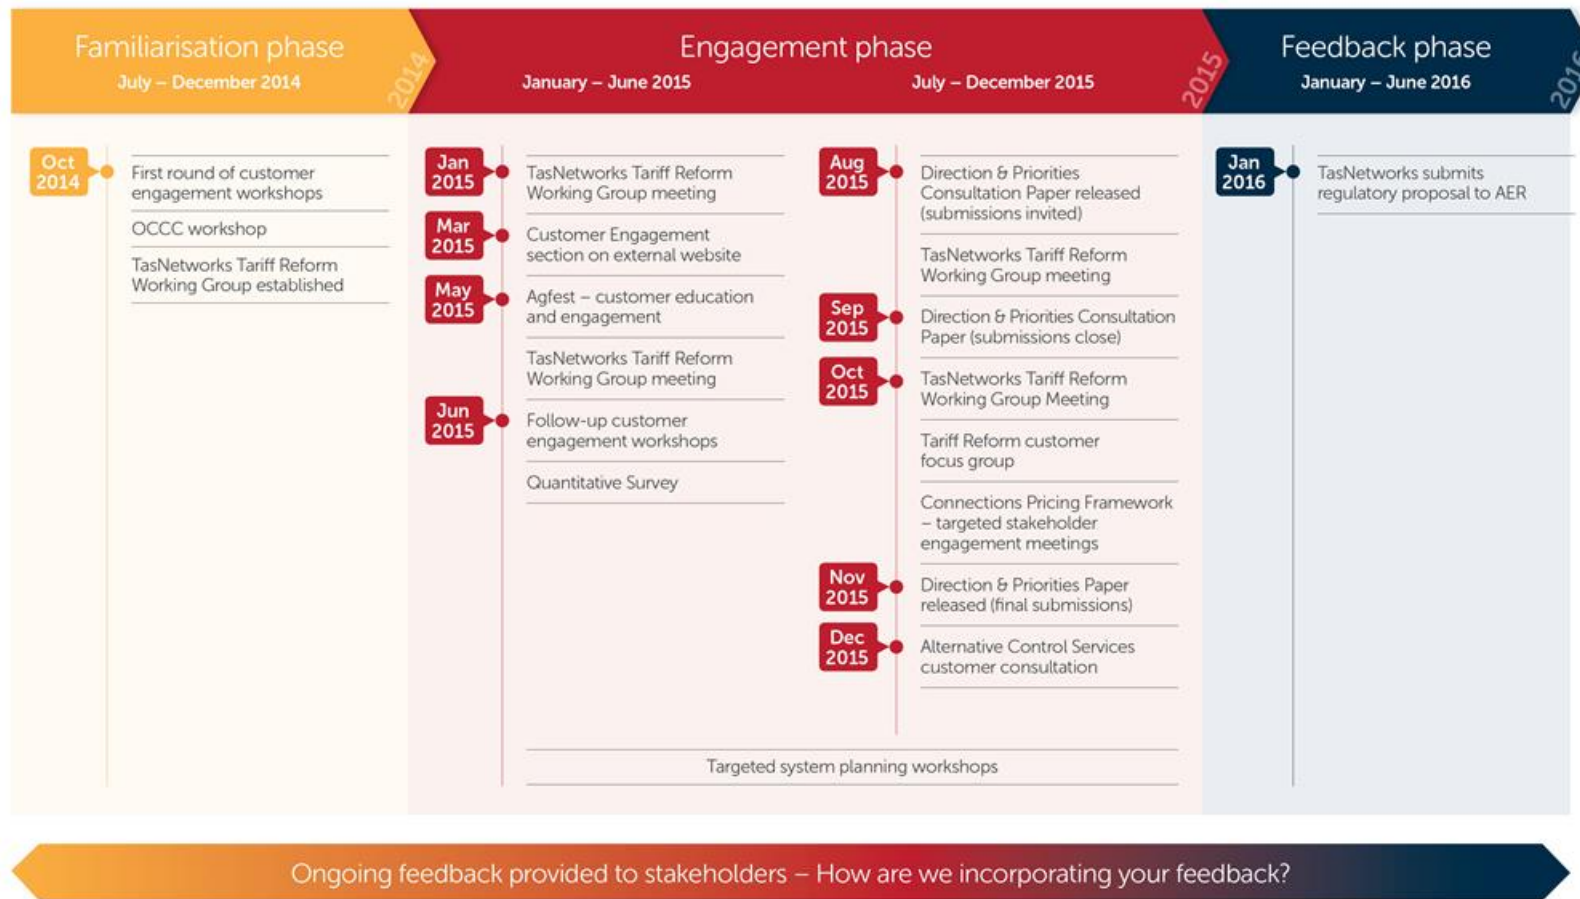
Familiarisation phase
July – December 2014
2014

Engagement phase
January – June 2015
July – December 2015
2015

Feedback phase
January – June 2016
2016

Oct 2014
First round of customer engagement workshops
OCCC workshop
TasNetworks Tariff Reform Working Group established

Jan 2015
TasNetworks Tariff Reform Working Group meeting
Mar 2015
Customer Engagement section on external website
May 2015
Agfest – customer education and engagement
TasNetworks Tariff Reform Working Group meeting
Jun 2015
Follow-up customer engagement workshops
Quantitative Survey

Aug 2015
Direction & Priorities Consultation Paper released (submissions invited)
TasNetworks Tariff Reform Working Group meeting
Sep 2015
Direction & Priorities Consultation Paper (submissions close)
Oct 2015
TasNetworks Tariff Reform Working Group Meeting
Tariff Reform customer focus group
Connections Pricing Framework – targeted stakeholder engagement meetings
Nov 2015
Direction & Priorities Paper released (final submissions)
Dec 2015
Alternative Control Services customer consultation

Targeted system planning workshops

Jan 2016
TasNetworks submits regulatory proposal to AER

Ongoing feedback provided to stakeholders – How are we incorporating your feedback?